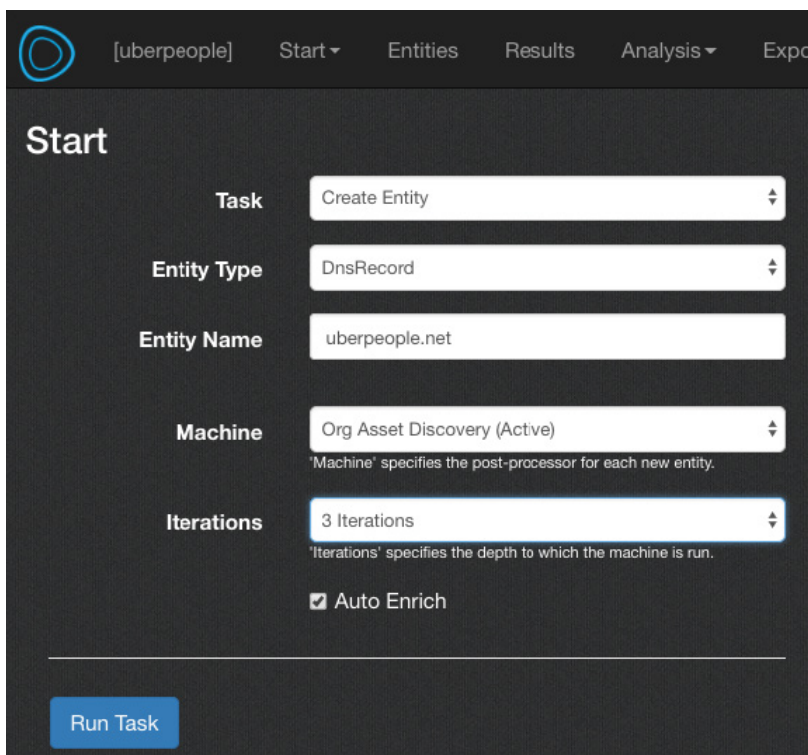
[uberpeople] Start Entities Results Analysis Expo

Start

Task Create Entity

Entity Type DnsRecord

Entity Name uberpeople.net

Machine Org Asset Discovery (Active)
'Machine' specifies the post-processor for each new entity.

Iterations 3 Iterations
'Iterations' specifies the depth to which the machine is run.

Auto Enrich

Run Task